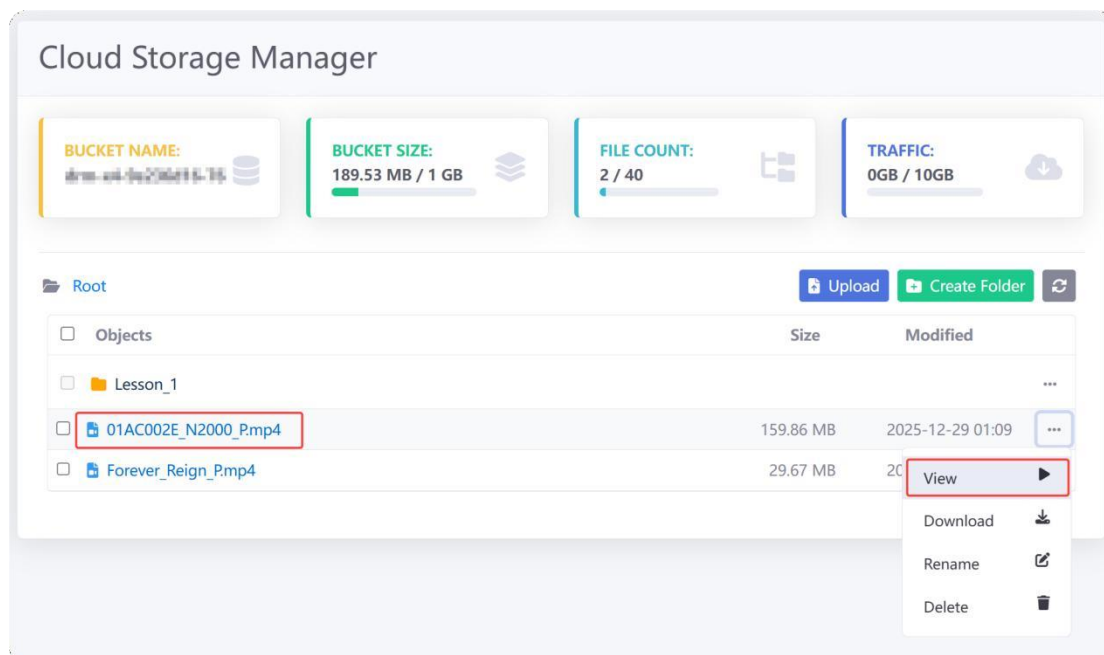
Cloud Storage Manager

BUCKET NAME:
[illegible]

BUCKET SIZE:
189.53 MB / 1 GB

FILE COUNT:
2 / 40

TRAFFIC:
0GB / 10GB

Root

Upload
Create Folder

| Objects | Size | Modified |
|---|---|---|
| Lesson_1 | | ... |
| 01AC002E_N2000_P.mp4 | 159.86 MB | 2025-12-29 01:09 ... |
| Forever_Reign_P.mp4 | 29.67 MB | 20 |

View
Download
Rename
Delete